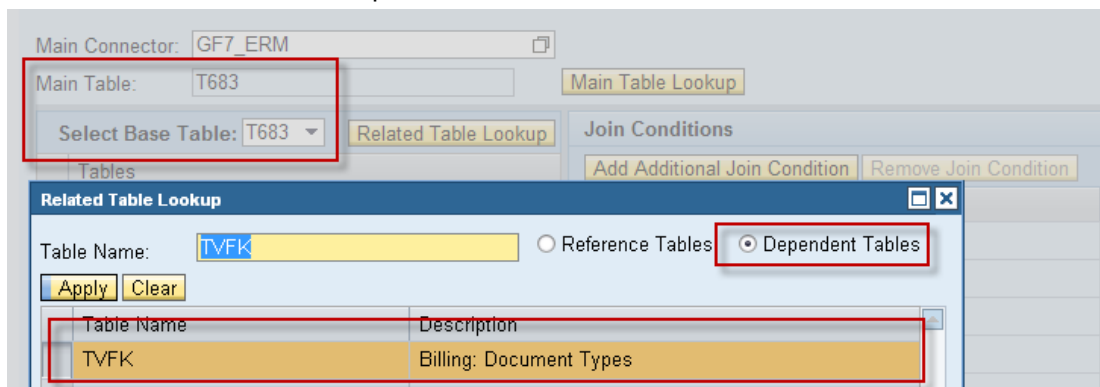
Main Connector: GF7_ERM
Main Table: T683
Main Table Lookup
Select Base Table: T683
Related Table Lookup
Join Conditions
Tables
Add Additional Join Condition
Remove Join Condition
Related Table Lookup
Table Name: TVFK
Reference Tables
Dependent Tables
Apply
Clear

| Table Name | Description |
|---|---|
| TVFK | Billing: Document Types |